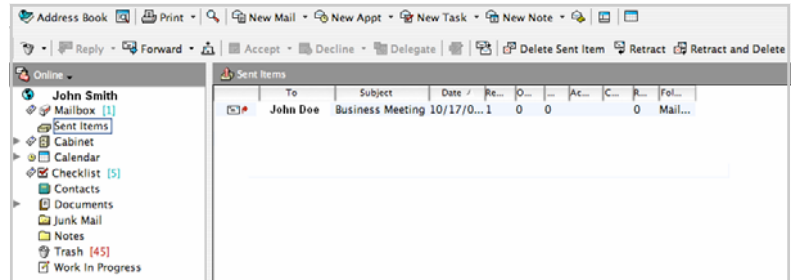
Address Book | Print | New Mail | New Appt | New Task | New Note

Reply | Forward | Accept | Decline | Delegate | Delete Sent Item | Retract | Retract and Delete

Online

John Smith
Mailbox [1]
Sent Items
Cabinet
Calendar
Checklist [5]
Contacts
Documents
Junk Mail
Notes
Trash [45]
Work In Progress

Sent Items

| | To | Subject | Date | Re... | O... | ... | Ac... | C... | R... | Fol... |
|---|---|---|---|---|---|---|---|---|---|---|
| | John Doe | Business Meeting | 10/17/0... | 1 | 0 | 0 | | | 0 | Mail... |